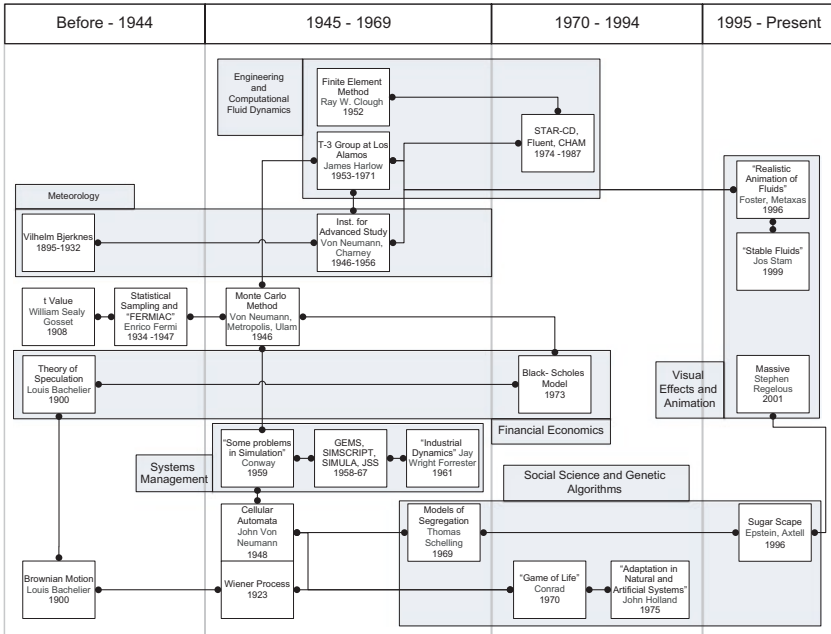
Before - 1944

1945 - 1969

1970 - 1994

1995 - Present

Engineering and Computational Fluid Dynamics

Finite Element Method
Ray W. Clough
1952

STAR-CD, Fluent, CHAM
1974 -1987

T-3 Group at Los Alamos
James Harlow
1953-1971

Meteorology

"Realistic Animation of Fluids"
Foster, Metaxas
1996

Vilhelm Bjerknes
1895-1932

Inst. for Advanced Study
Von Neumann, Charney
1946-1956

"Stable Fluids"
Jos Stam
1999

t Value
William Sealy Gosset
1908

Statistical Sampling and "FERMIAC"
Enrico Fermi
1934 -1947

Monte Carlo Method
Von Neumann, Metropolis, Ulam
1946

Theory of Speculation
Louis Bachelier
1900

Black- Scholes Model
1973

Visual Effects and Animation

Massive
Stephen Regelous
2001

Financial Economics

Systems Management

"Some problems in Simulation"
Conway
1959

GEMS, SIMSCRIPT, SIMULA, JSS
1958-67

"Industrial Dynamics" Jay Wright Forrester
1961

Social Science and Genetic Algorithms

Cellular Automata
John Von Neumann
1948

Models of Segregation
Thomas Schelling
1969

Sugar Scape
Epstein, Axtell
1996

Brownian Motion
Louis Bachelier
1900

Wiener Process
1923

"Game of Life"
Conrad
1970

"Adaptation in Natural and Artificial Systems"
John Holland
1975